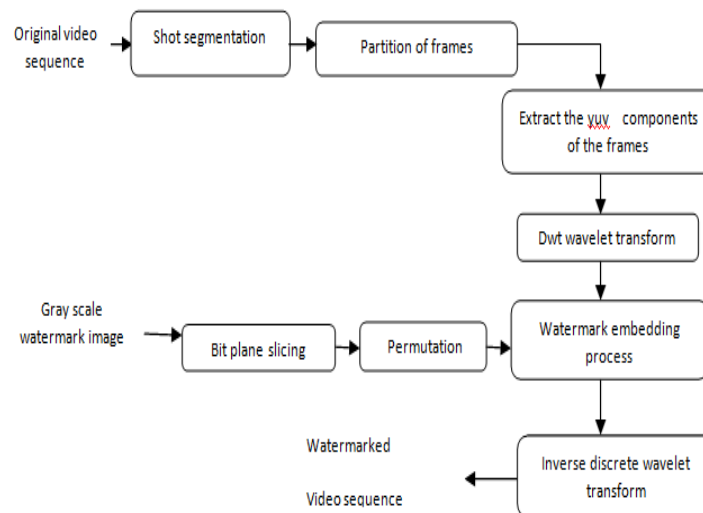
Original video sequence

Shot segmentation

Partition of frames

Extract the yuv components of the frames

Dwt wavelet transform

Gray scale watermark image

Bit plane slicing

Permutation

Watermark embedding process

Watermarked

Video sequence

Inverse discrete wavelet transform